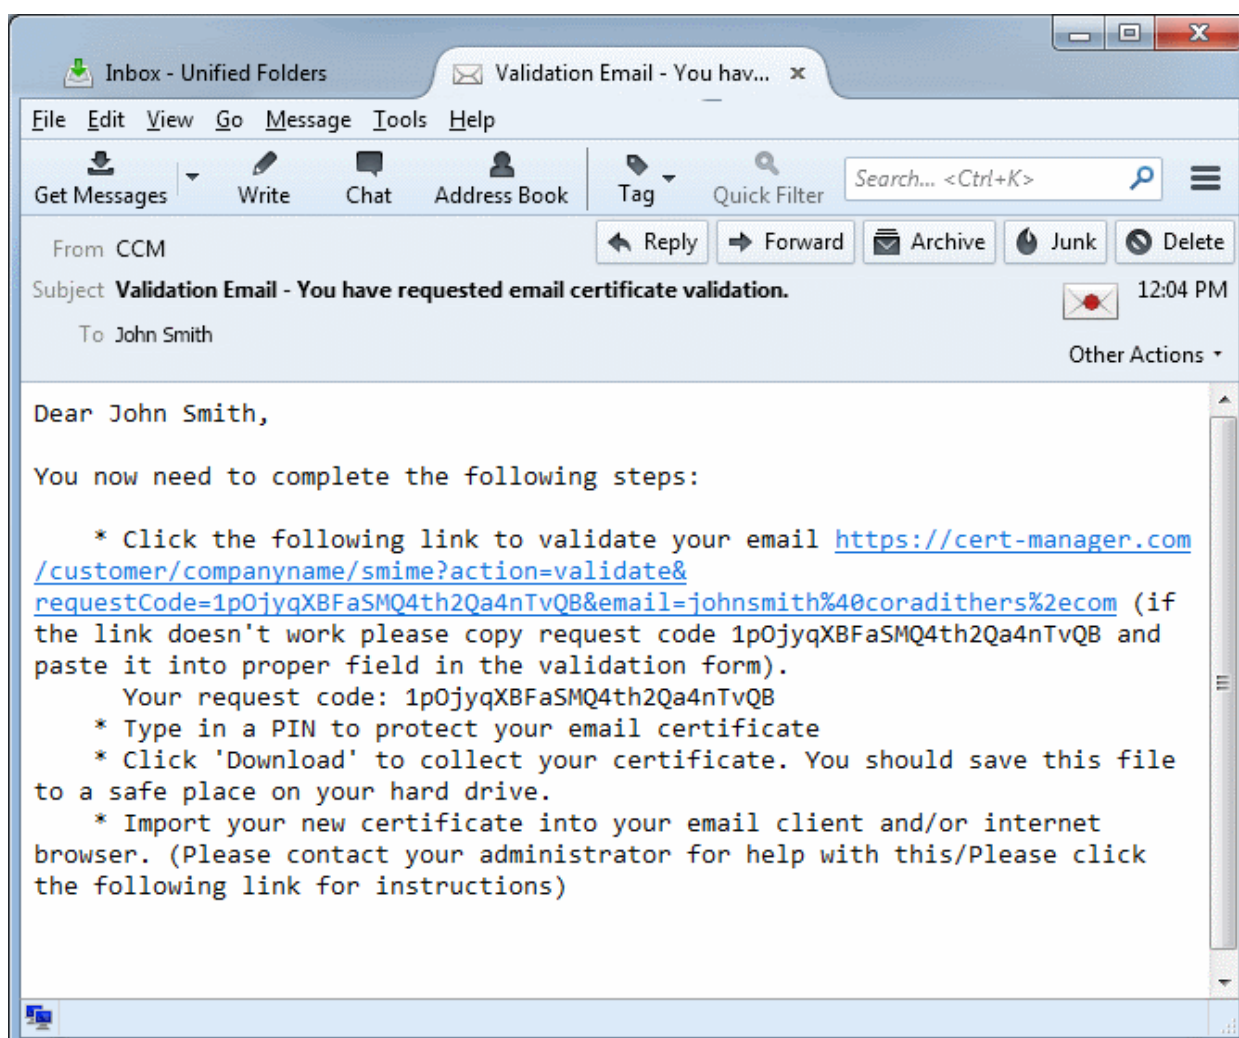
Inbox - Unified Folders

Validation Email - You hav... ×

File Edit View Go Message Tools Help

Get Messages Write Chat Address Book Tag Quick Filter Search... <Ctrl+K>

From CCM

Reply Forward Archive Junk Delete

Subject Validation Email - You have requested email certificate validation.

12:04 PM

To John Smith

Other Actions

Dear John Smith,

You now need to complete the following steps:

* Click the following link to validate your email https://cert-manager.com/customer/companyname/smime?action=validate&requestCode=1p0jyqXBFaSMQ4th2Qa4nTvQB&email=johnsmith%40coradithers%2ecom (if the link doesn't work please copy request code 1p0jyqXBFaSMQ4th2Qa4nTvQB and paste it into proper field in the validation form).
Your request code: 1p0jyqXBFaSMQ4th2Qa4nTvQB
* Type in a PIN to protect your email certificate
* Click 'Download' to collect your certificate. You should save this file to a safe place on your hard drive.
* Import your new certificate into your email client and/or internet browser. (Please contact your administrator for help with this/Please click the following link for instructions)